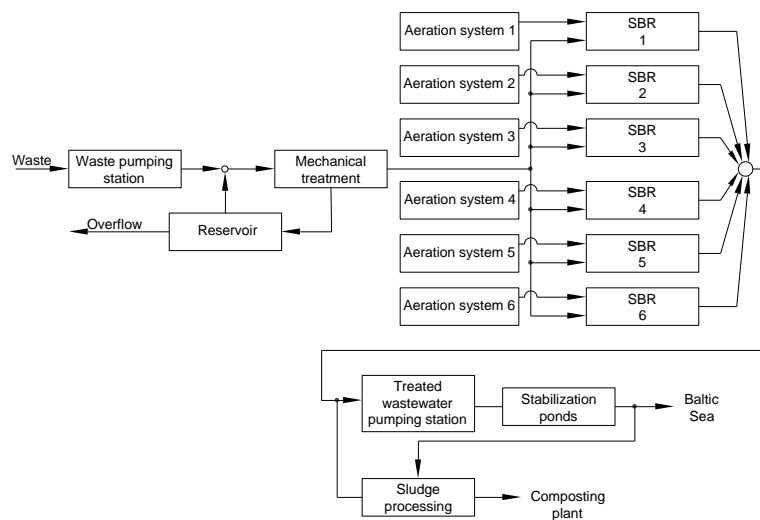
Waste

Waste pumping station

Mechanical treatment

Overflow

Reservoir

Aeration system 1

Aeration system 2

Aeration system 3

Aeration system 4

Aeration system 5

Aeration system 6

SBR 1

SBR 2

SBR 3

SBR 4

SBR 5

SBR 6

Treated wastewater pumping station

Stabilization ponds

Baltic Sea

Sludge processing

Composting plant